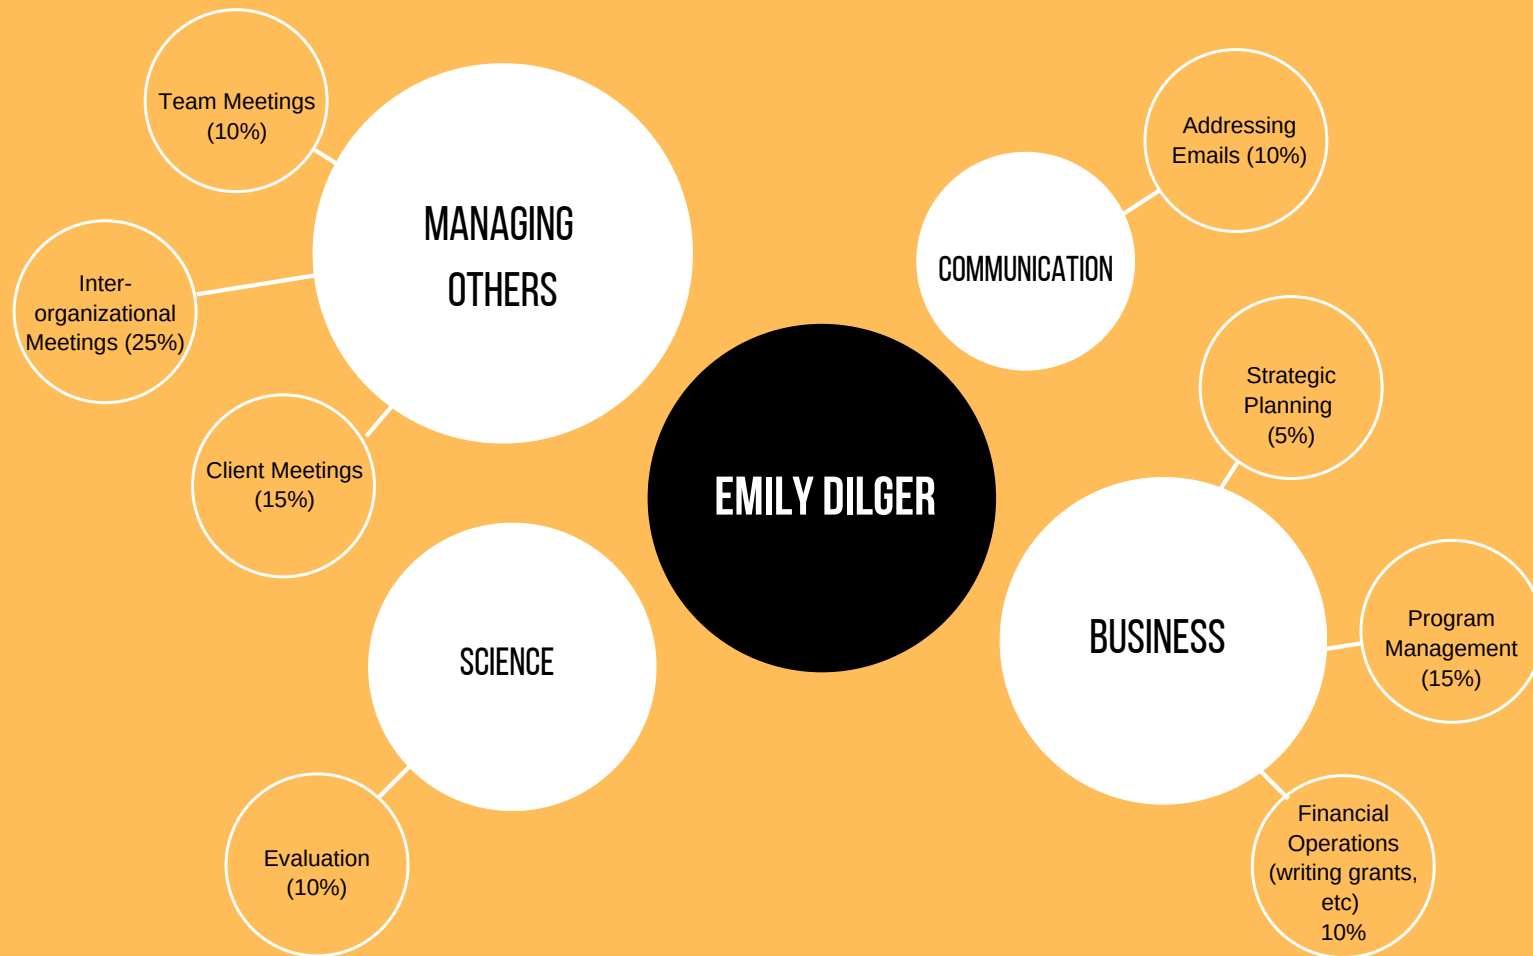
EMILY DILGER

MANAGING OTHERS

Team Meetings (10%)

Inter-organizational Meetings (25%)

Client Meetings (15%)

COMMUNICATION

Addressing Emails (10%)

BUSINESS

Strategic Planning (5%)

Program Management (15%)

Financial Operations (writing grants, etc) 10%

SCIENCE

Evaluation (10%)